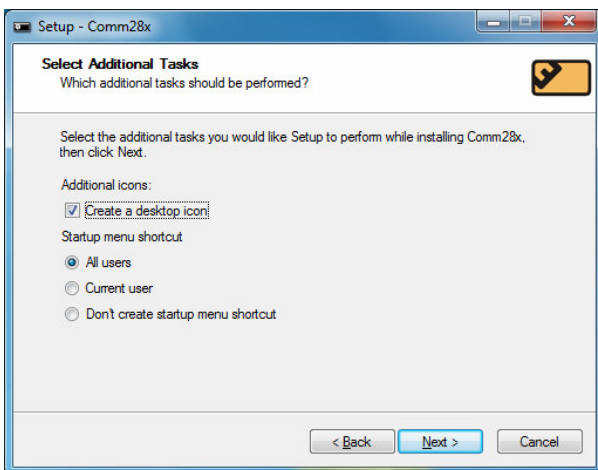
Setup - Comm28x

Select Additional Tasks
Which additional tasks should be performed?

Select the additional tasks you would like Setup to perform while installing Comm28x, then click Next.

Additional icons:

Create a desktop icon

Startup menu shortcut

All users

Current user

Don't create startup menu shortcut

< Back

Next >

Cancel